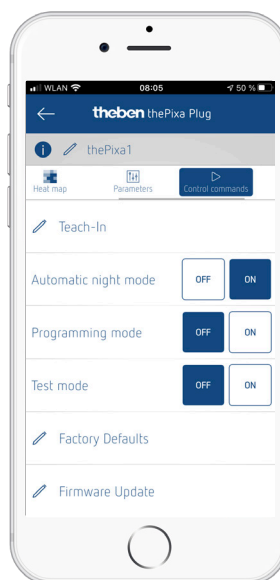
WLAN 08:05 50 %

theben thePixa Plug

thePixa1

Heat map
Parameters
Control commands

Teach-In

Automatic night mode OFF ON

Programming mode OFF ON

Test mode OFF ON

Factory Defaults

Firmware Update